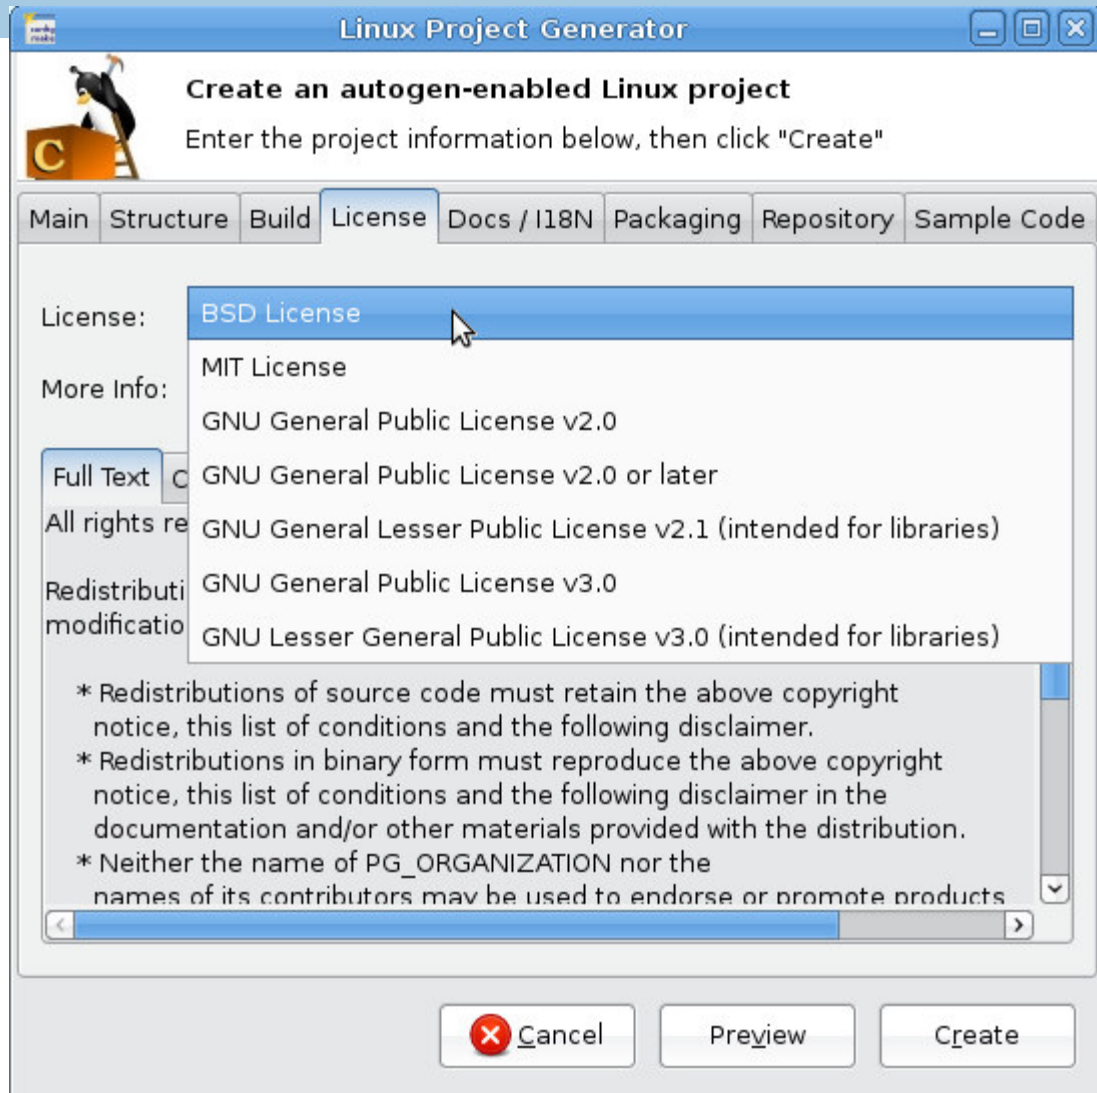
Linux Project Generator

Create an autogen-enabled Linux project

Enter the project information below, then click "Create"

Main | Structure | Build | License | Docs / I18N | Packaging | Repository | Sample Code

License:

BSD License

MIT License

GNU General Public License v2.0

GNU General Public License v2.0 or later

GNU General Lesser Public License v2.1 (intended for libraries)

GNU General Public License v3.0

GNU Lesser General Public License v3.0 (intended for libraries)

More Info:

Full Text | C

All rights re

Redistributi
modificatio

* Redistributions of source code must retain the above copyright notice, this list of conditions and the following disclaimer.
* Redistributions in binary form must reproduce the above copyright notice, this list of conditions and the following disclaimer in the documentation and/or other materials provided with the distribution.
* Neither the name of PG_ORGANIZATION nor the names of its contributors may be used to endorse or promote products

Cancel | Preview | Create